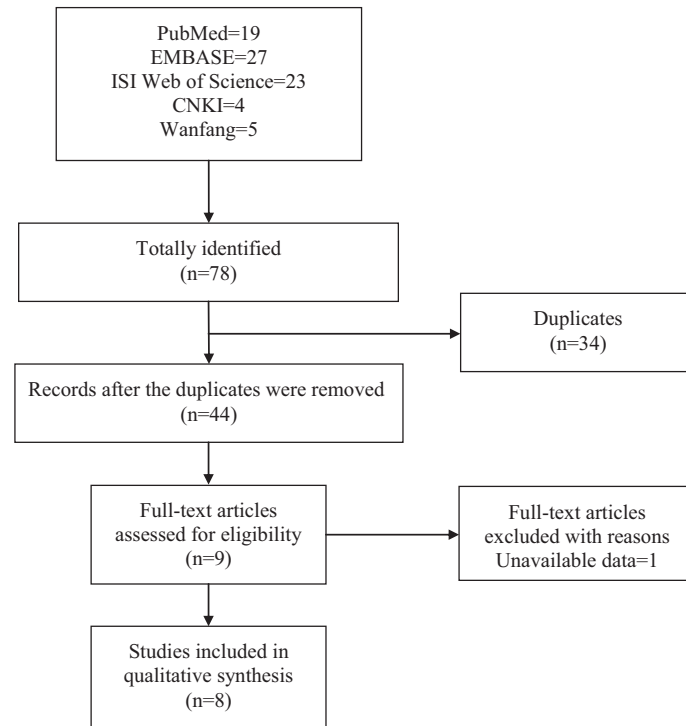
PubMed=19
EMBASE=27
ISI Web of Science=23
CNKI=4
Wanfang=5

Totally identified
(n=78)

Duplicates
(n=34)

Records after the duplicates were removed
(n=44)

Full-text articles assessed for eligibility
(n=9)

Full-text articles excluded with reasons
Unavailable data=1

Studies included in qualitative synthesis
(n=8)